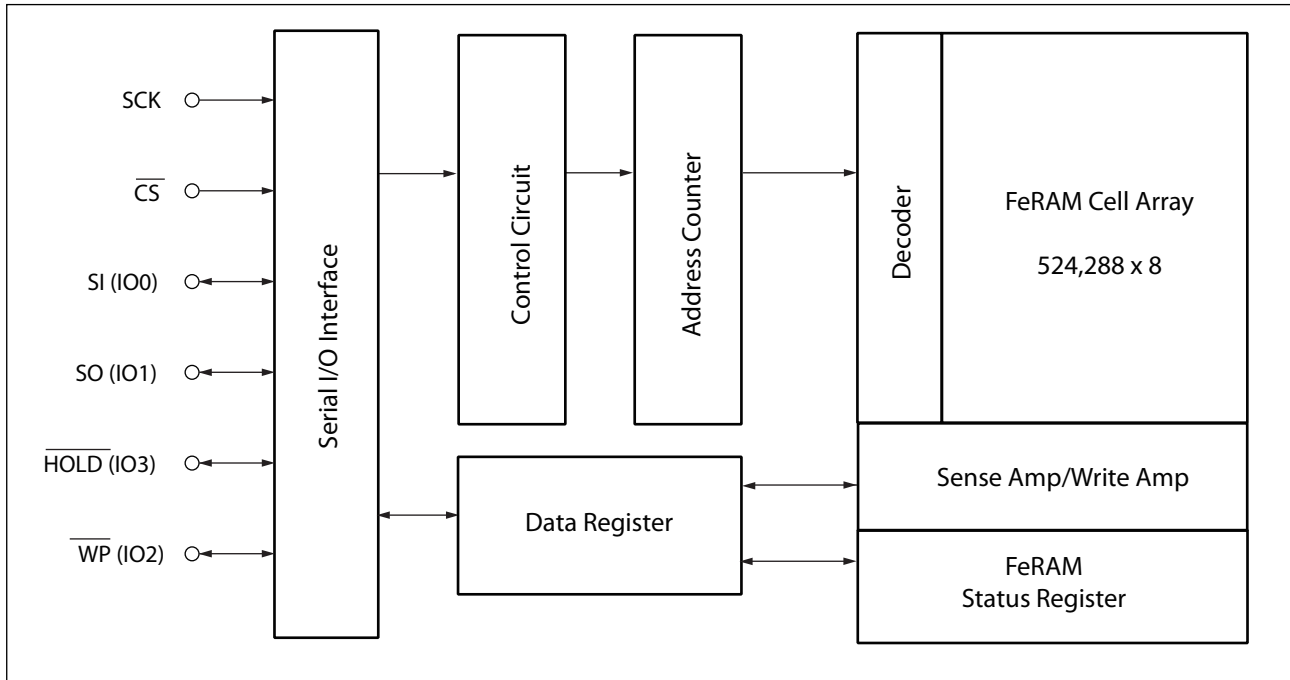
SCK

$\overline{CS}$

SI (IO0)

SO (IO1)

$\overline{HOLD}$ (IO3)

$\overline{WP}$ (IO2)

Serial I/O Interface

Control Circuit

Address Counter

Decoder

FeRAM Cell Array

524,288 x 8

Sense Amp/Write Amp

Data Register

FeRAM
Status Register